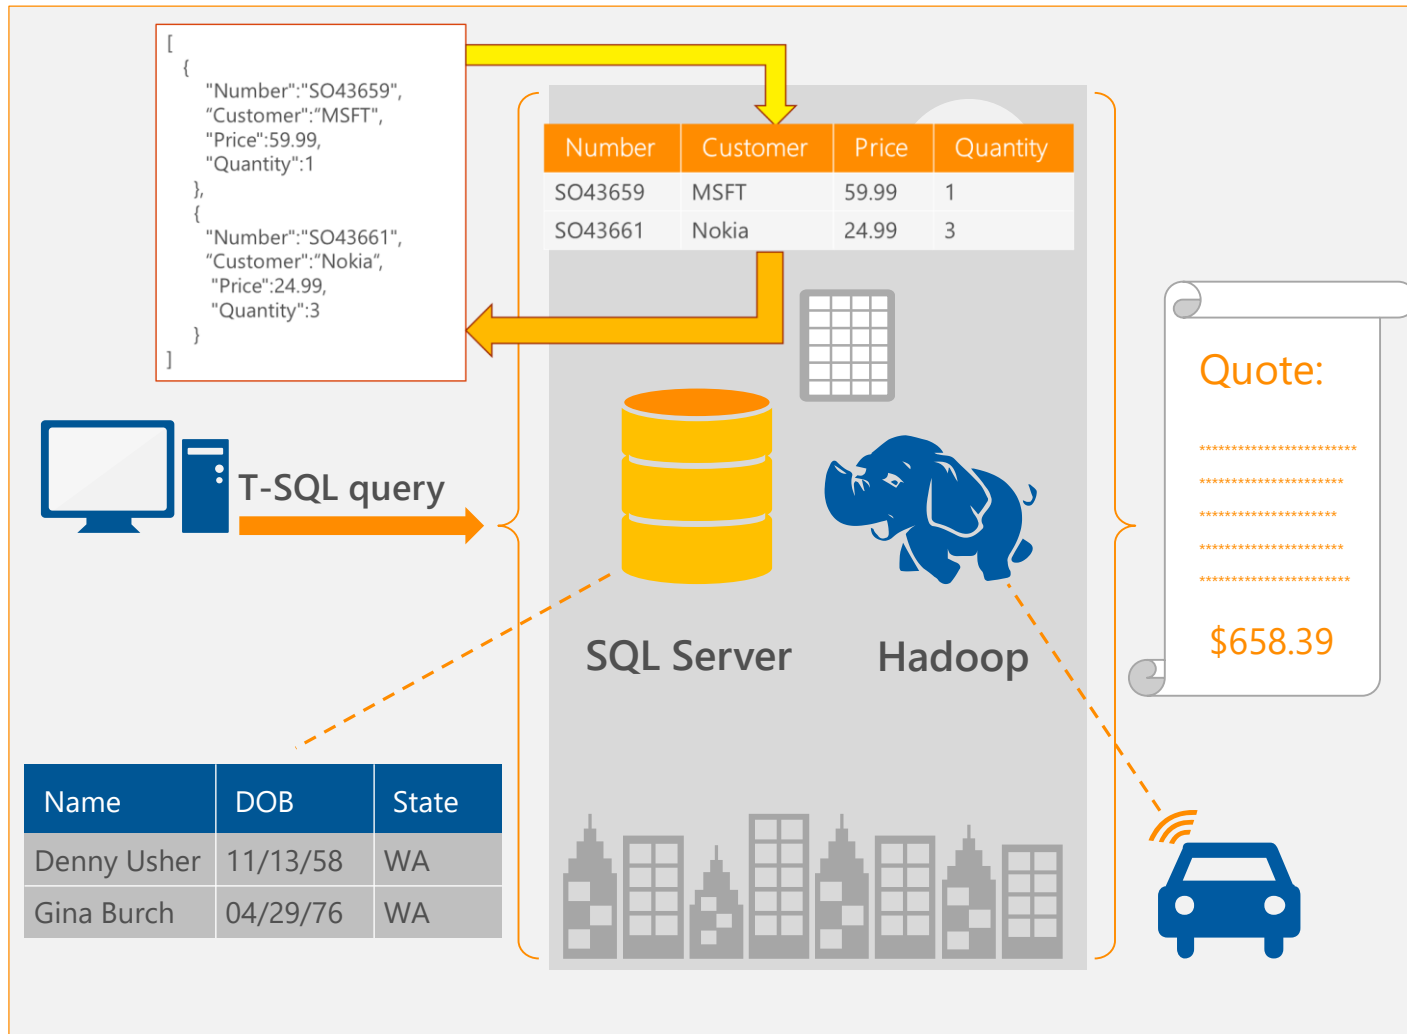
[
{
"Number":"SO43659",
"Customer":"MSFT",
"Price":59.99,
"Quantity":1
},
{
"Number":"SO43661",
"Customer":"Nokia",
"Price":24.99,
"Quantity":3
}
]

| Number | Customer | Price | Quantity |
|---|---|---|---|
| SO43659 | MSFT | 59.99 | 1 |
| SO43661 | Nokia | 24.99 | 3 |

T-SQL query

SQL Server

Hadoop

Quote:

************************
*********************
********************
*********************
**********************

$658.39

| Name | DOB | State |
|---|---|---|
| Denny Usher | 11/13/58 | WA |
| Gina Burch | 04/29/76 | WA |